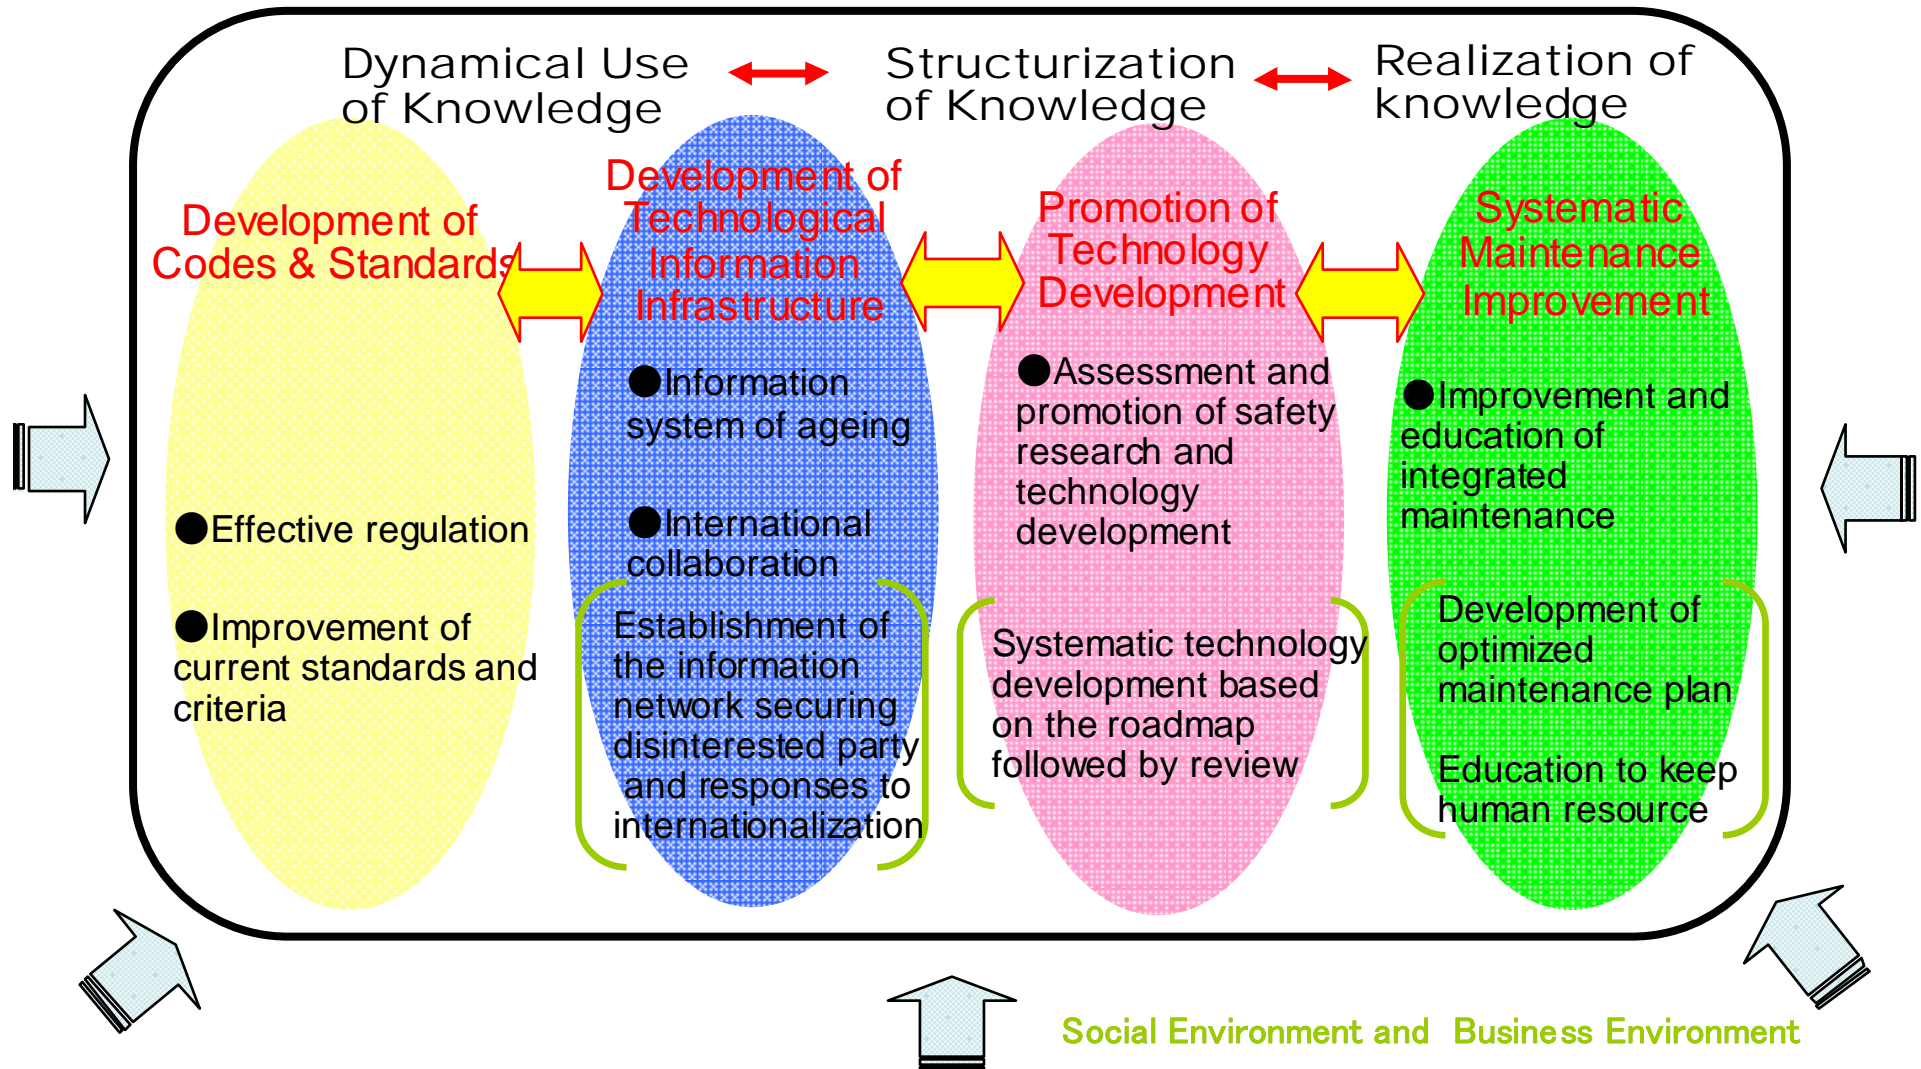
Dynamical Use of Knowledge

Structurization of Knowledge

Realization of knowledge

Development of Codes & Standards

●Effective regulation

●Improvement of current standards and criteria

Development of Technological Information Infrastructure

●Information system of ageing

●International collaboration

Establishment of the information network securing disinterested party and responses to internationalization

Promotion of Technology Development

●Assessment and promotion of safety research and technology development

Systematic technology development based on the roadmap followed by review

Systematic Maintenance Improvement

●Improvement and education of integrated maintenance

Development of optimized maintenance plan

Education to keep human resource

Social Environment and Business Environment